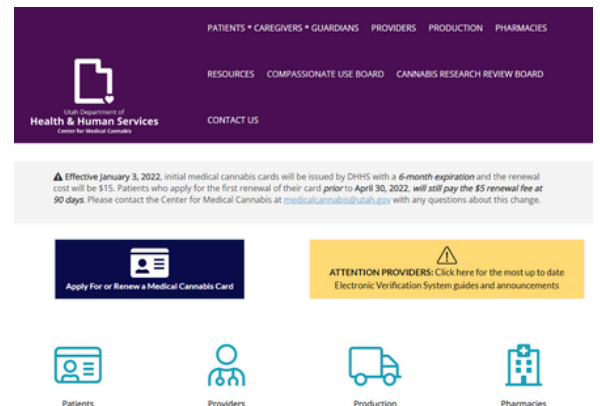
Utah Department of
Health & Human Services
Center for Medical Cannabis

PATIENTS * CAREGIVERS * GUARDIANS PROVIDERS PRODUCTION PHARMACIES

RESOURCES COMPASSIONATE USE BOARD CANNABIS RESEARCH REVIEW BOARD

CONTACT US

Effective January 3, 2022, initial medical cannabis cards will be issued by DHHS with a *6-month expiration* and the renewal cost will be $15. Patients who apply for the first renewal of their card *prior* to April 30, 2022, *will still pay the $5 renewal fee at 90 days*. Please contact the Center for Medical Cannabis at medicalcannabis@utah.gov with any questions about this change.

Apply For or Renew a Medical Cannabis Card

ATTENTION PROVIDERS: Click here for the most up to date Electronic Verification System guides and announcements

Patients

Providers

Production

Pharmacies